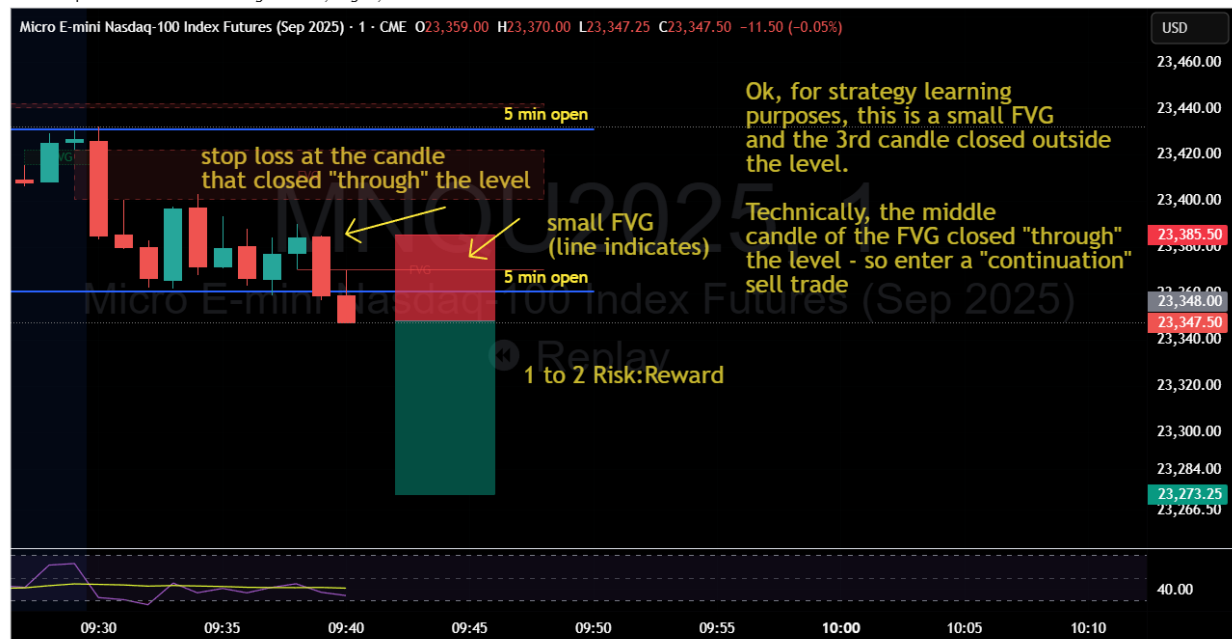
Micro E-mini Nasdaq-100 Index Futures (Sep 2025) · 1 · CME O23,359.00 H23,370.00 L23,347.25 C23,347.50 −11.50 (−0.05%)

USD

MNQU2025, 1
Micro E-mini Nasdaq-100 Index Futures (Sep 2025)

Replay

5 min open

stop loss at the candle that closed "through" the level

small FVG (line indicates)

FVG

FVG

5 min open

1 to 2 Risk:Reward

Ok, for strategy learning purposes, this is a small FVG and the 3rd candle closed outside the level.

Technically, the middle candle of the FVG closed "through" the level - so enter a "continuation" sell trade

23,460.00
23,440.00
23,420.00
23,400.00
23,385.50
23,360.00
23,348.00
23,347.50
23,340.00
23,320.00
23,300.00
23,284.00
23,273.25
23,266.50
40.00

09:30
09:35
09:40
09:45
09:50
09:55
10:00
10:05
10:10